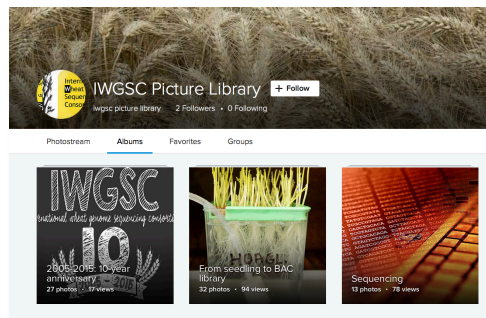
Intern
Wheat
Sequen
Consor

IWGSC Picture Library

+ Follow

iwgsc picture library • 2 Followers • 0 Following

Photostream Albums Favorites Groups

IWGSC
rnational wheat genome sequencing consortiu
10

2005-2015: 10-year anniversary
27 photos • 17 views

From seedling to BAC library
32 photos • 94 views

Sequencing
13 photos • 78 views